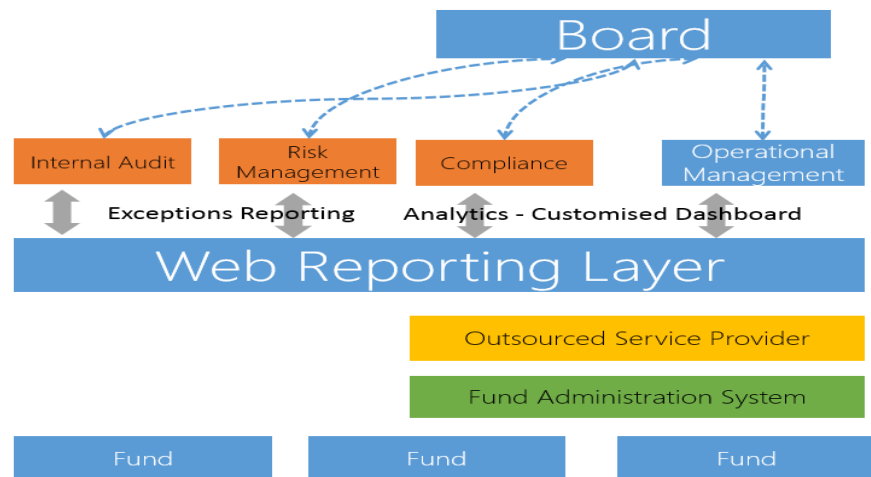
Board

Internal Audit

Risk Management

Compliance

Operational Management

Exceptions Reporting

Analytics - Customised Dashboard

Web Reporting Layer

Outsourced Service Provider

Fund Administration System

Fund

Fund

Fund